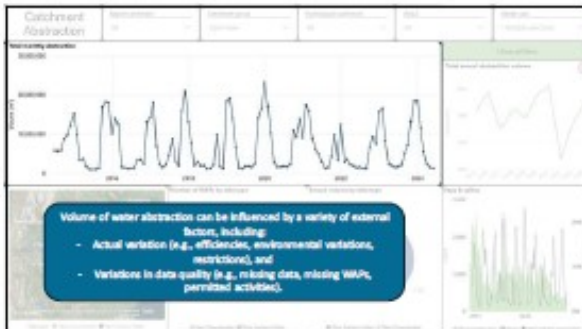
Catchment Abstraction

Total monthly abstraction

Volume of water abstraction can be influenced by a variety of external factors, including:
- Actual variation (e.g., efficiencies, environmental variations, restrictions), and
- Variations in data quality (e.g., missing data, missing WAPs, permitted activities).